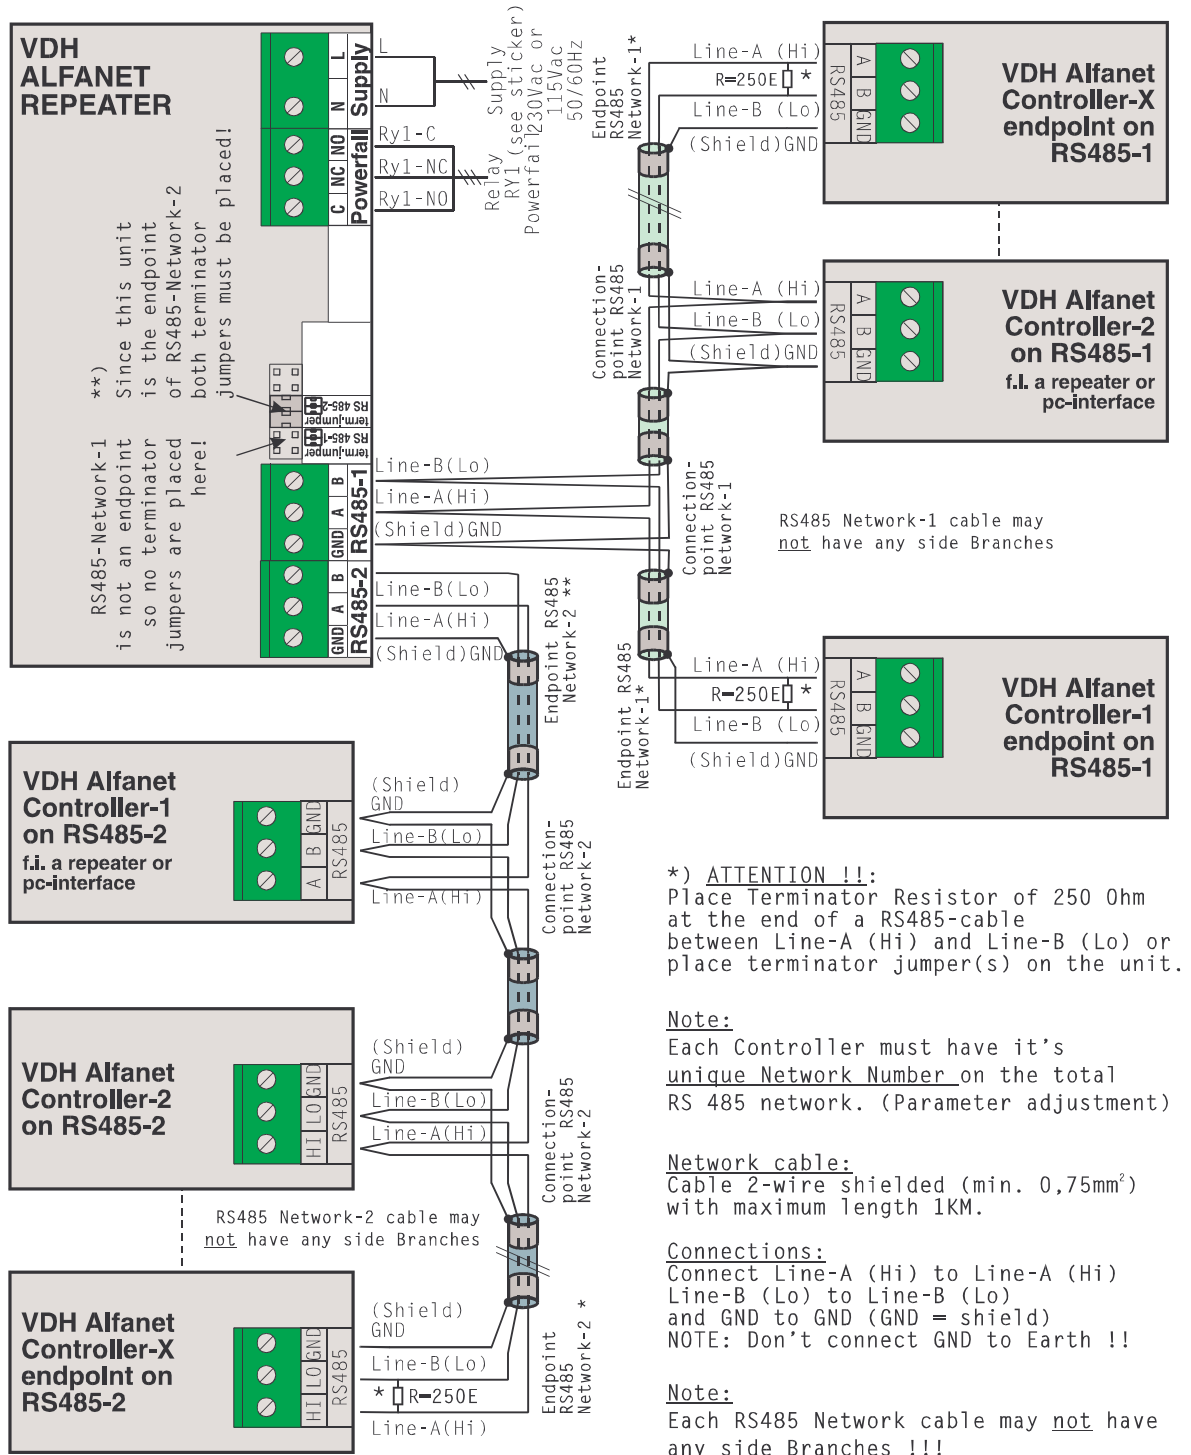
VDH ALFANET REPEATER

L N Supply
NO NC C Powerfail
A B GND RS485-1
B A GND RS485-2

L
N
Supply (see sticker) 230Vac or 115Vac 50/60Hz

Ry1-C
Ry1-NC
Ry1-NO
Relay RY1 Powerfail

RS 485-2 term.jumper
RS 485-1 term.jumper

**) Since this unit is the endpoint of RS485-Network-2 both terminator jumpers must be placed!

RS485-Network-1 is not an endpoint so no terminator jumpers are placed here!

Line-B(Lo)
Line-A(Hi)
(Shield)GND
Line-B(Lo)
Line-A(Hi)
(Shield)GND

Endpoint RS485 Network-1*
Line-A (Hi)
R=250E *
Line-B (Lo)
(Shield)GND
A B GND RS485

VDH Alfanet Controller-X endpoInt on RS485-1

Connection-point RS485 Network-1
Line-A (Hi)
Line-B (Lo)
(Shield)GND
A B GND RS485

VDH Alfanet Controller-2 on RS485-1
f.i. a repeater or pc-interface

Connection-point RS485 Network-1

RS485 Network-1 cable may not have any side Branches

Endpoint RS485 Network-1*
Line-A (Hi)
R=250E *
Line-B (Lo)
(Shield)GND
A B GND RS485

VDH Alfanet Controller-1 endpoint on RS485-1

Endpoint RS485 Network-2 **

VDH Alfanet Controller-1 on RS485-2
f.i. a repeater or pc-interface
GND B A RS485
(Shield) GND
Line-B(Lo)
Line-A(Hi)
Connection-point RS485 Network-2

VDH Alfanet Controller-2 on RS485-2
GND LO HI RS485
(Shield) GND
Line-B(Lo)
Line-A(Hi)
Connection-point RS485 Network-2

RS485 Network-2 cable may not have any side Branches

VDH Alfanet Controller-X endpoInt on RS485-2
GND LO HI RS485
(Shield) GND
Line-B(Lo)
* R=250E
Line-A(Hi)
Endpoint RS485 Network-2 *

*) ATTENTION !!:
Place Terminator Resistor of 250 Ohm at the end of a RS485-cable between Line-A (Hi) and Line-B (Lo) or place terminator jumper(s) on the unit.

Note:
Each Controller must have it's unique Network Number on the total RS 485 network. (Parameter adjustment)

Network cable:
Cable 2-wire shielded (min. 0,75mm$^2$) with maximum length 1KM.

Connections:
Connect Line-A (Hi) to Line-A (Hi)
Line-B (Lo) to Line-B (Lo)
and GND to GND (GND = shield)
NOTE: Don't connect GND to Earth !!

Note:
Each RS485 Network cable may not have any side Branches !!!